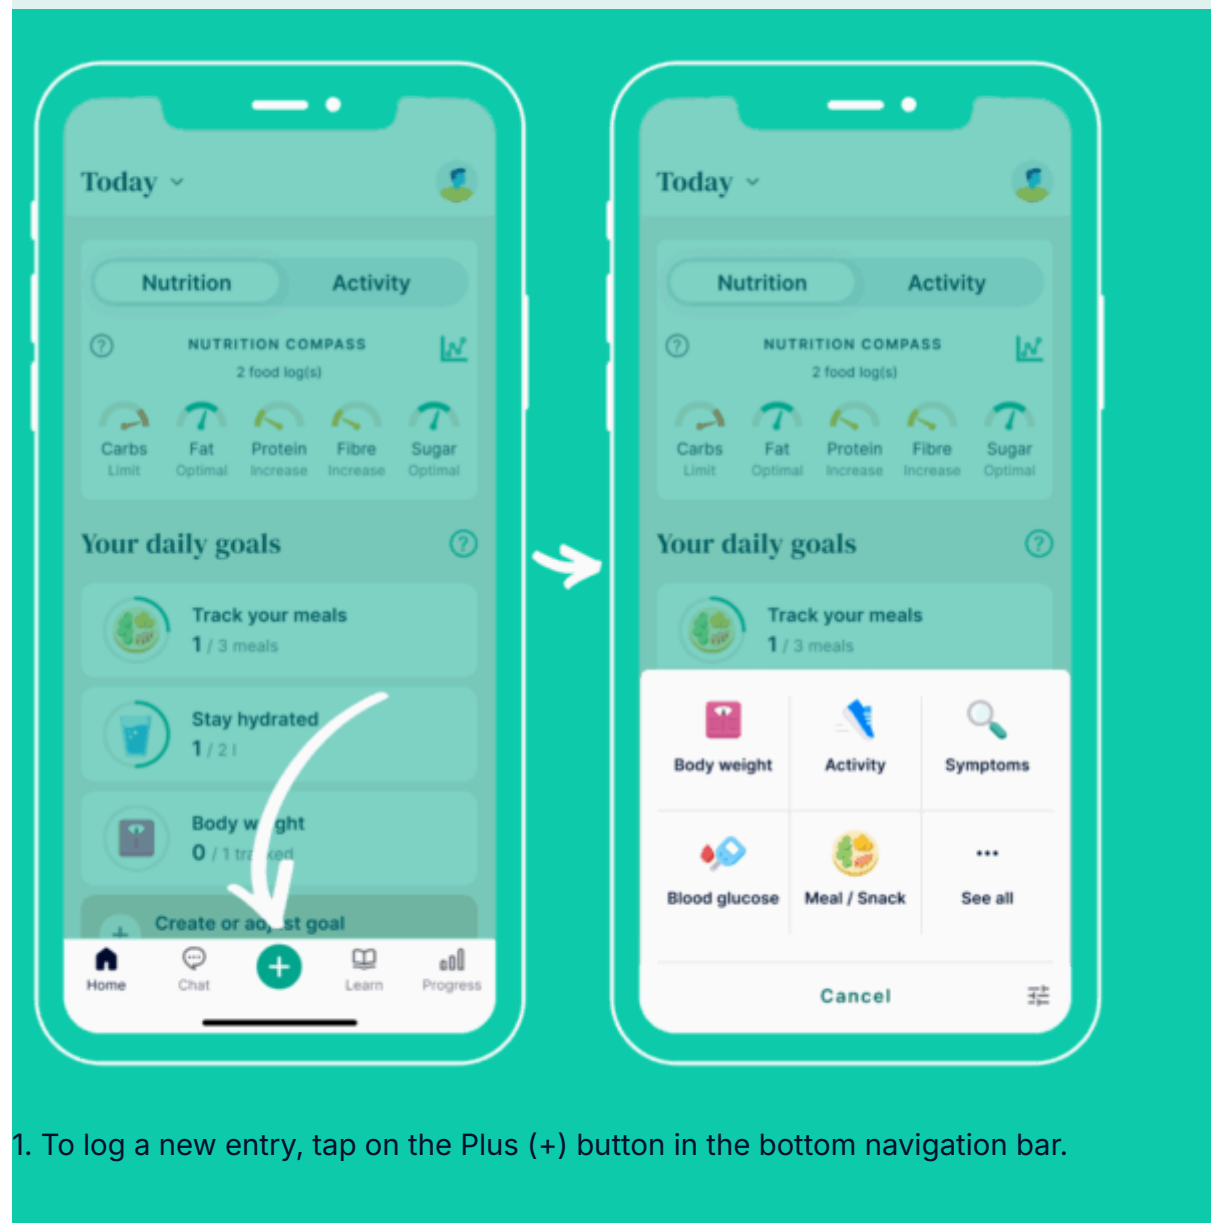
Today

Nutrition Activity

NUTRITION COMPASS
2 food log(s)

Carbs Limit
Fat Optimal
Protein Increase
Fibre Increase
Sugar Optimal

Your daily goals

Track your meals
1 / 3 meals

Stay hydrated
1 / 2 l

Body w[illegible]ght
0 / 1 tra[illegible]ked

Create or ad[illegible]st goal

Home Chat Learn Progress

Today

Nutrition Activity

NUTRITION COMPASS
2 food log(s)

Carbs Limit
Fat Optimal
Protein Increase
Fibre Increase
Sugar Optimal

Your daily goals

Track your meals
1 / 3 meals

Body weight
Activity
Symptoms
Blood glucose
Meal / Snack
See all

Cancel

1. To log a new entry, tap on the Plus (+) button in the bottom navigation bar.